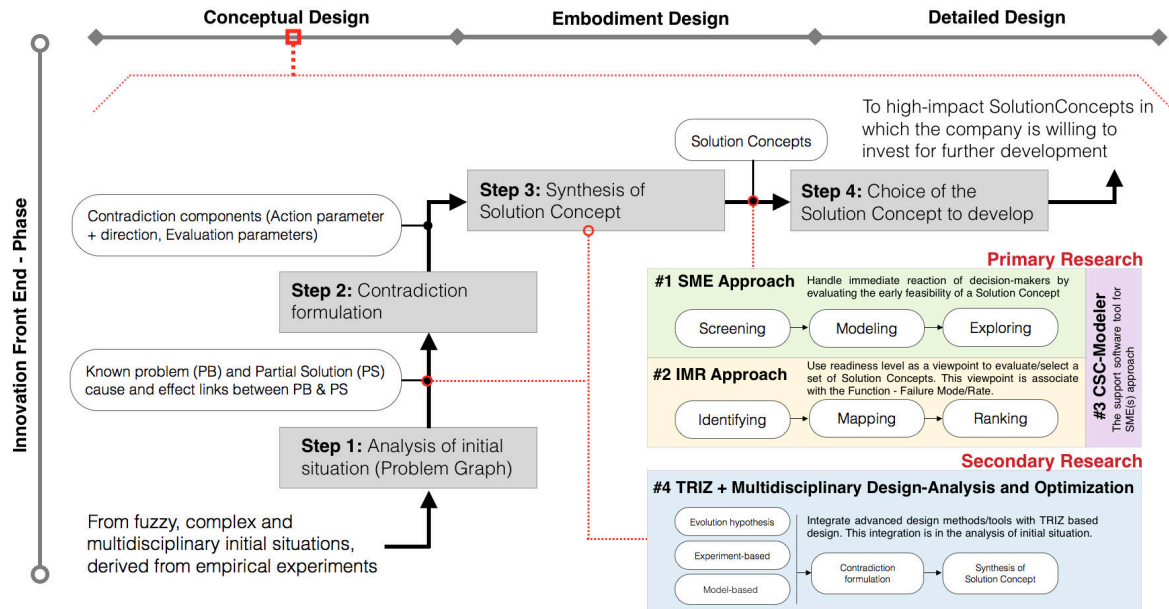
Conceptual Design

Embodiment Design

Detailed Design

Innovation Front End - Phase

To high-impact SolutionConcepts in which the company is willing to invest for further development

Solution Concepts

Step 3: Synthesis of Solution Concept

Step 4: Choice of the Solution Concept to develop

Contradiction components (Action parameter + direction, Evaluation parameters)

Step 2: Contradiction formulation

Known problem (PB) and Partial Solution (PS) cause and effect links between PB & PS

Step 1: Analysis of initial situation (Problem Graph)

From fuzzy, complex and multidisciplinary initial situations, derived from empirical experiments

Primary Research

#1 SME Approach

Handle immediate reaction of decision-makers by evaluating the early feasibility of a Solution Concept

Screening

Modeling

Exploring

#2 IMR Approach

Use readiness level as a viewpoint to evaluate/select a set of Solution Concepts. This viewpoint is associate with the Function - Failure Mode/Rate.

Identifying

Mapping

Ranking

#3 CSC-Modeler

The support software tool for SME(s) approach

Secondary Research

#4 TRIZ + Multidisciplinary Design-Analysis and Optimization

Evolution hypothesis

Experiment-based

Model-based

Integrate advanced design methods/tools with TRIZ based design. This integration is in the analysis of initial situation.

Contradiction formulation

Synthesis of Solution Concept